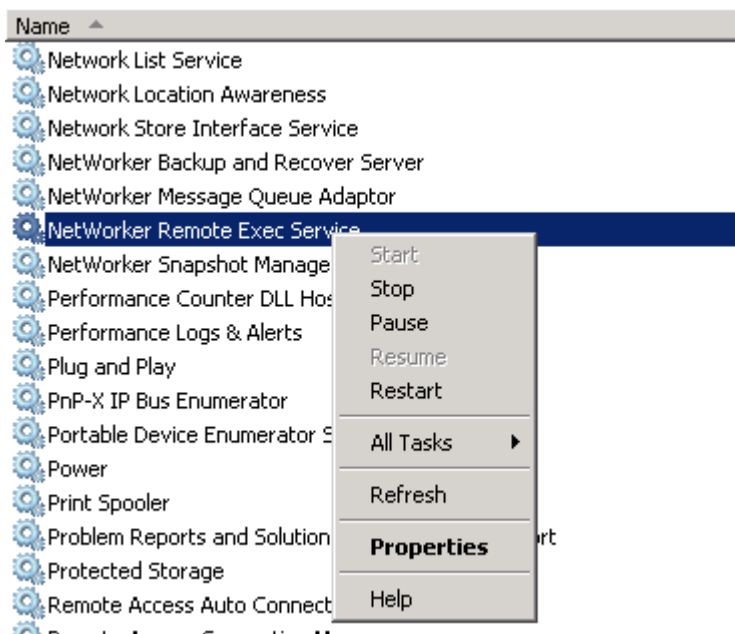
Name

Network List Service
Network Location Awareness
Network Store Interface Service
NetWorker Backup and Recover Server
NetWorker Message Queue Adaptor
NetWorker Remote Exec Service
NetWorker Snapshot Manage
Performance Counter DLL Hos
Performance Logs & Alerts
Plug and Play
PnP-X IP Bus Enumerator
Portable Device Enumerator S
Power
Print Spooler
Problem Reports and Solution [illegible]rt
Protected Storage
Remote Access Auto Connect

Start
Stop
Pause
Resume
Restart
All Tasks
Refresh
Properties
Help